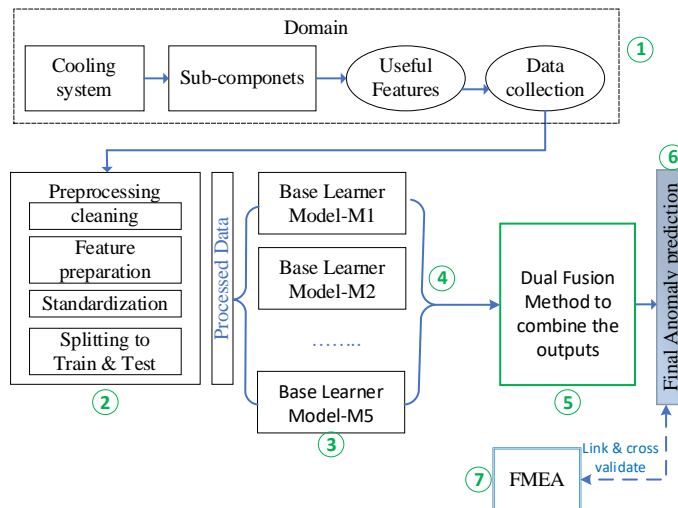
Domain

Cooling system

Sub-componets

Useful Features

Data collection

1

Preprocessing cleaning

Feature preparation

Standardization

Splitting to Train & Test

2

Processed Data

Base Learner Model-M1

Base Learner Model-M2

……..

Base Learner Model-M5

3

4

Dual Fusion Method to combine the outputs

5

6

Final Anomaly prediction

Link & cross validate

7

FMEA